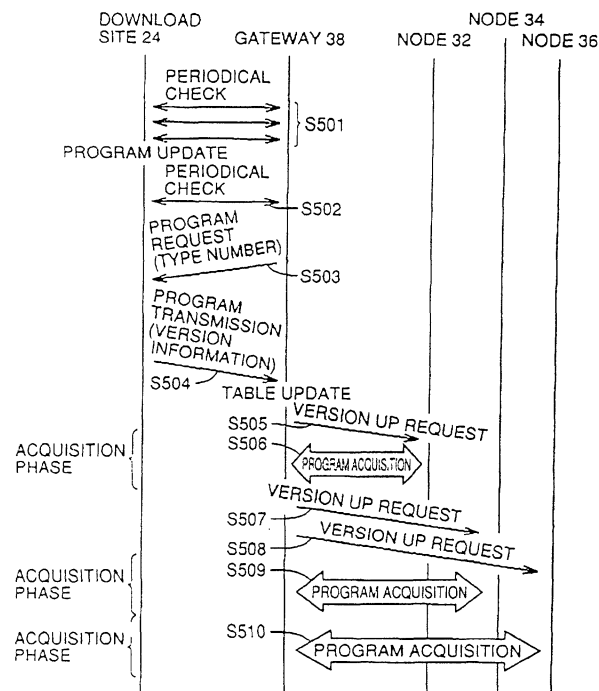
DOWNLOAD SITE 24
GATEWAY 38
NODE 34
NODE 32
NODE 36

PERIODICAL CHECK
S501
PROGRAM UPDATE
PERIODICAL CHECK
S502
PROGRAM REQUEST (TYPE NUMBER)
S503
PROGRAM TRANSMISSION (VERSION INFORMATION)
S504
TABLE UPDATE
S505
VERSION UP REQUEST
S506
ACQUISITION PHASE
PROGRAM ACQUISITION
VERSION UP REQUEST
S507
VERSION UP REQUEST
S508
ACQUISITION PHASE
S509
PROGRAM ACQUISITION
ACQUISITION PHASE
S510
PROGRAM ACQUISITION